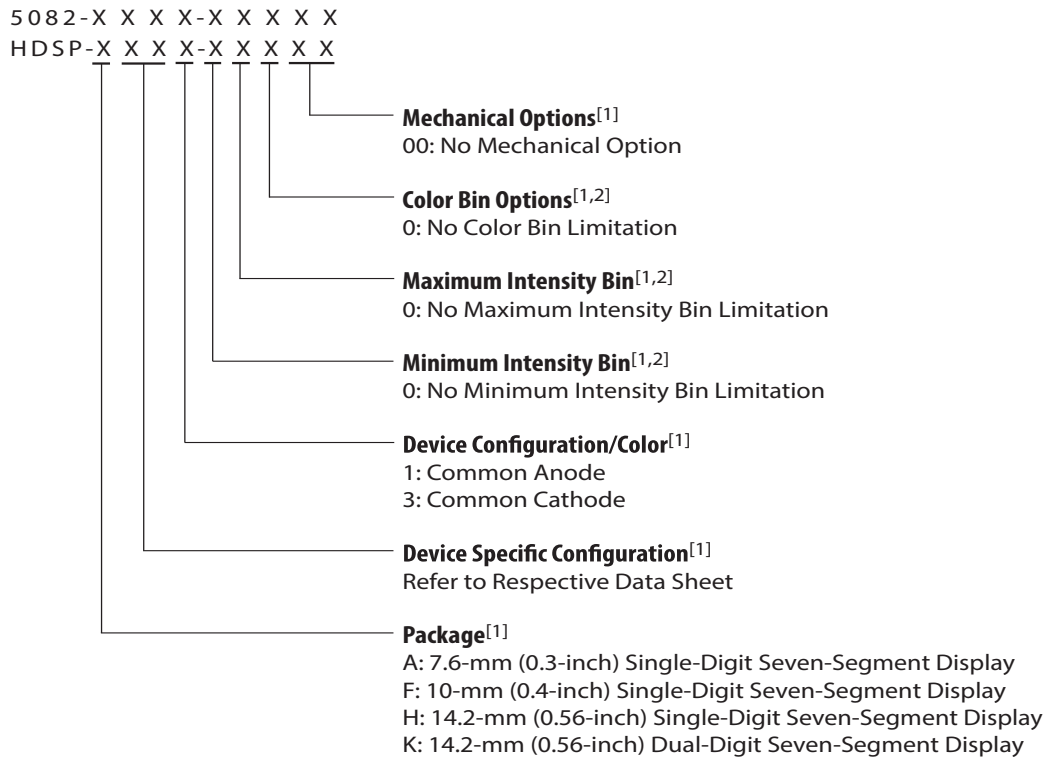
5082-X X X X-X X X X X
HDSP-X X X X-X X X X X

**Mechanical Options**$^{[1]}$
00: No Mechanical Option

**Color Bin Options**$^{[1,2]}$
0: No Color Bin Limitation

**Maximum Intensity Bin**$^{[1,2]}$
0: No Maximum Intensity Bin Limitation

**Minimum Intensity Bin**$^{[1,2]}$
0: No Minimum Intensity Bin Limitation

**Device Configuration/Color**$^{[1]}$
1: Common Anode
3: Common Cathode

**Device Specific Configuration**$^{[1]}$
Refer to Respective Data Sheet

**Package**$^{[1]}$
A: 7.6-mm (0.3-inch) Single-Digit Seven-Segment Display
F: 10-mm (0.4-inch) Single-Digit Seven-Segment Display
H: 14.2-mm (0.56-inch) Single-Digit Seven-Segment Display
K: 14.2-mm (0.56-inch) Dual-Digit Seven-Segment Display